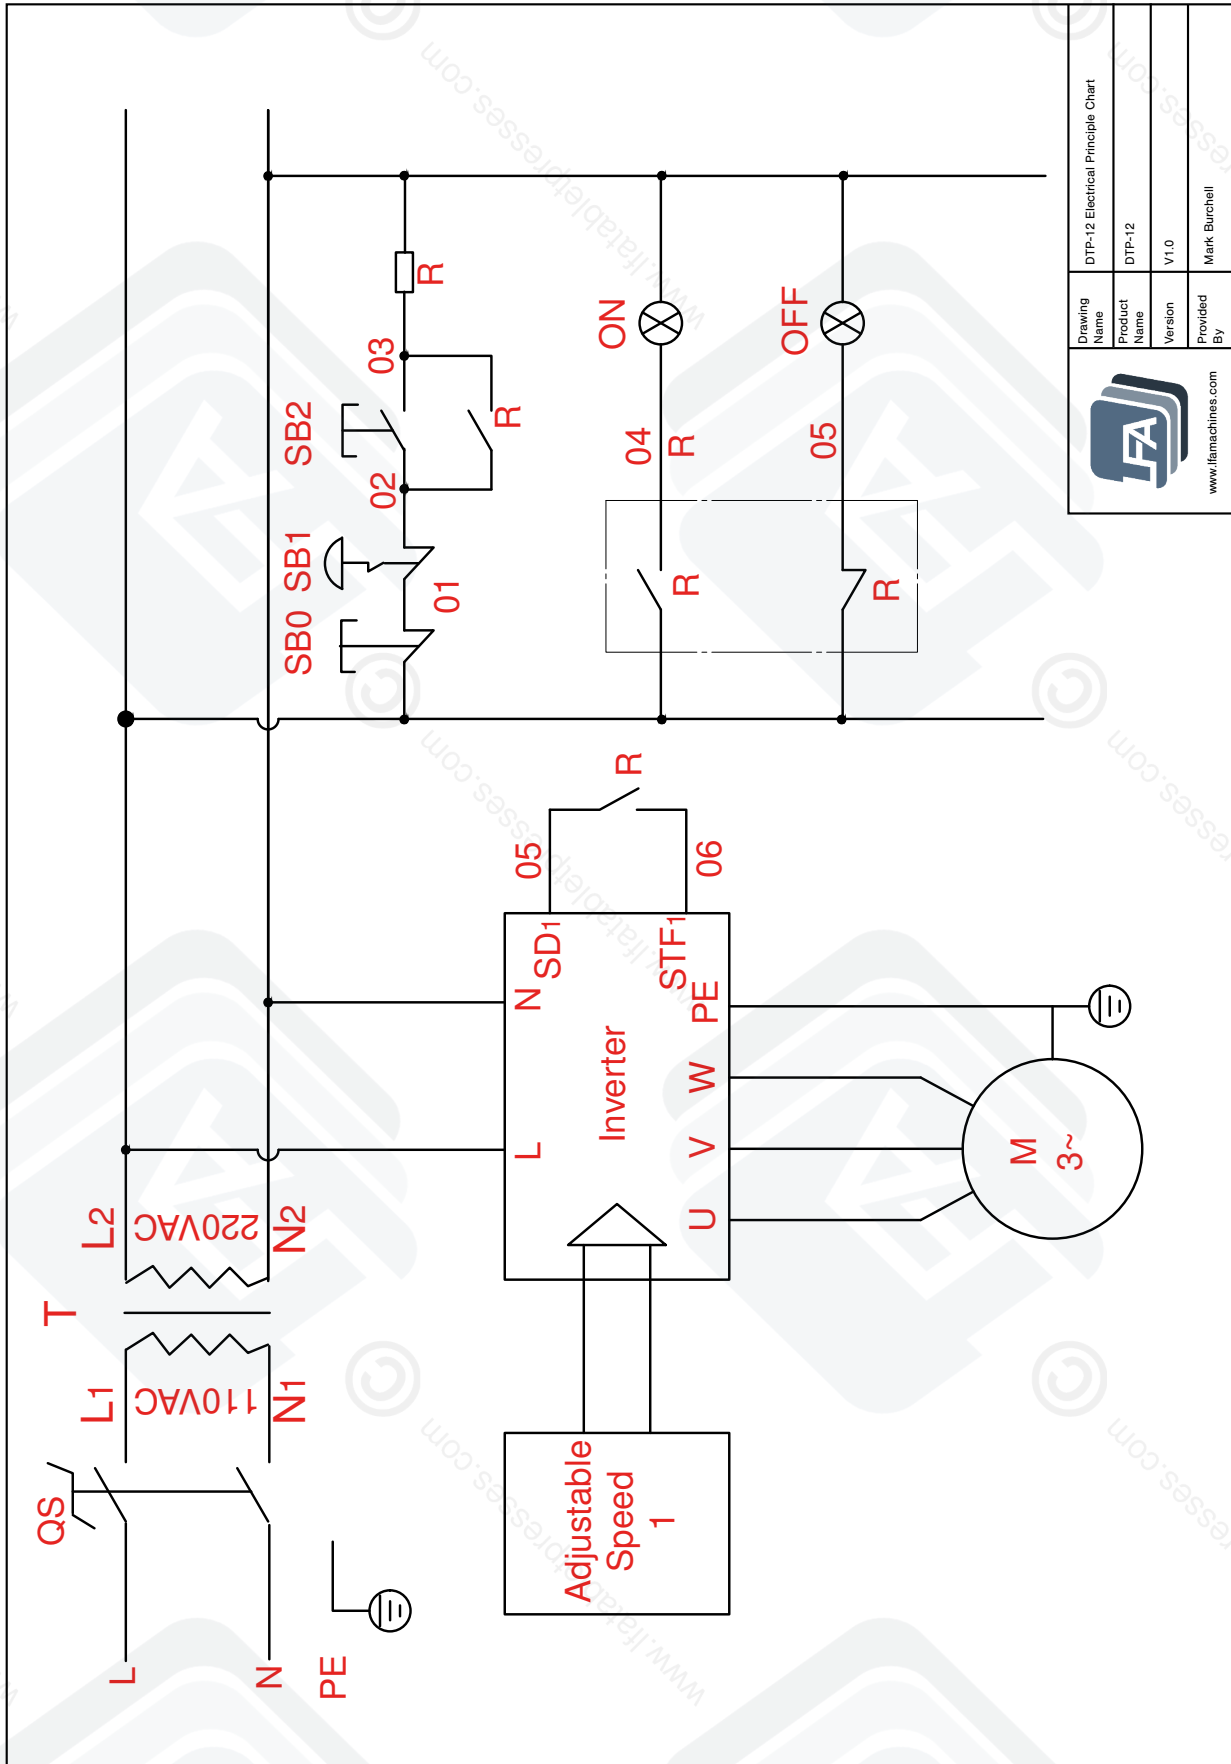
| Drawing Name | DTP-12 Electrical Principle Chart |
|---|---|
| Product Name | DTP-12 |
| Version | V1.0 |
| Provided By | Mark Burchell |

www.lfamachines.com

R
03
SB2
R
02
SB1
01
SB0
ON
04
R
R
OFF
05
R
R
R
05
06
N
$SD_1$
$STF_1$
PE
Inverter
L
W
V
U
M
3~
L2
220VAC
N2
T
L1
110VAC
N1
QS
L
N
PE
Adjustable Speed 1

www.lfatablepresses.com